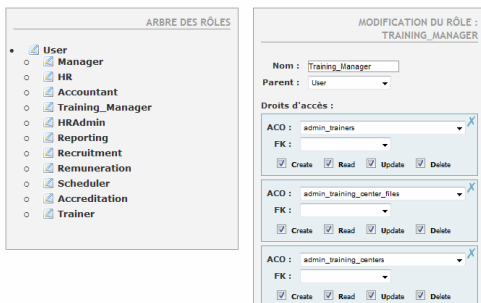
ARBRE DES RÔLES

User
Manager
HR
Accountant
Training_Manager
HRAdmin
Reporting
Recruitment
Remuneration
Scheduler
Accreditation
Trainer

MODIFICATION DU RÔLE : TRAINING_MANAGER

Nom : Training_Manager
Parent : User

Droits d'accès :

ACO : admin_trainers
FK :
Create Read Update Delete

ACO : admin_training_center_files
FK :
Create Read Update Delete

ACO : admin_training_centers
FK :
Create Read Update Delete